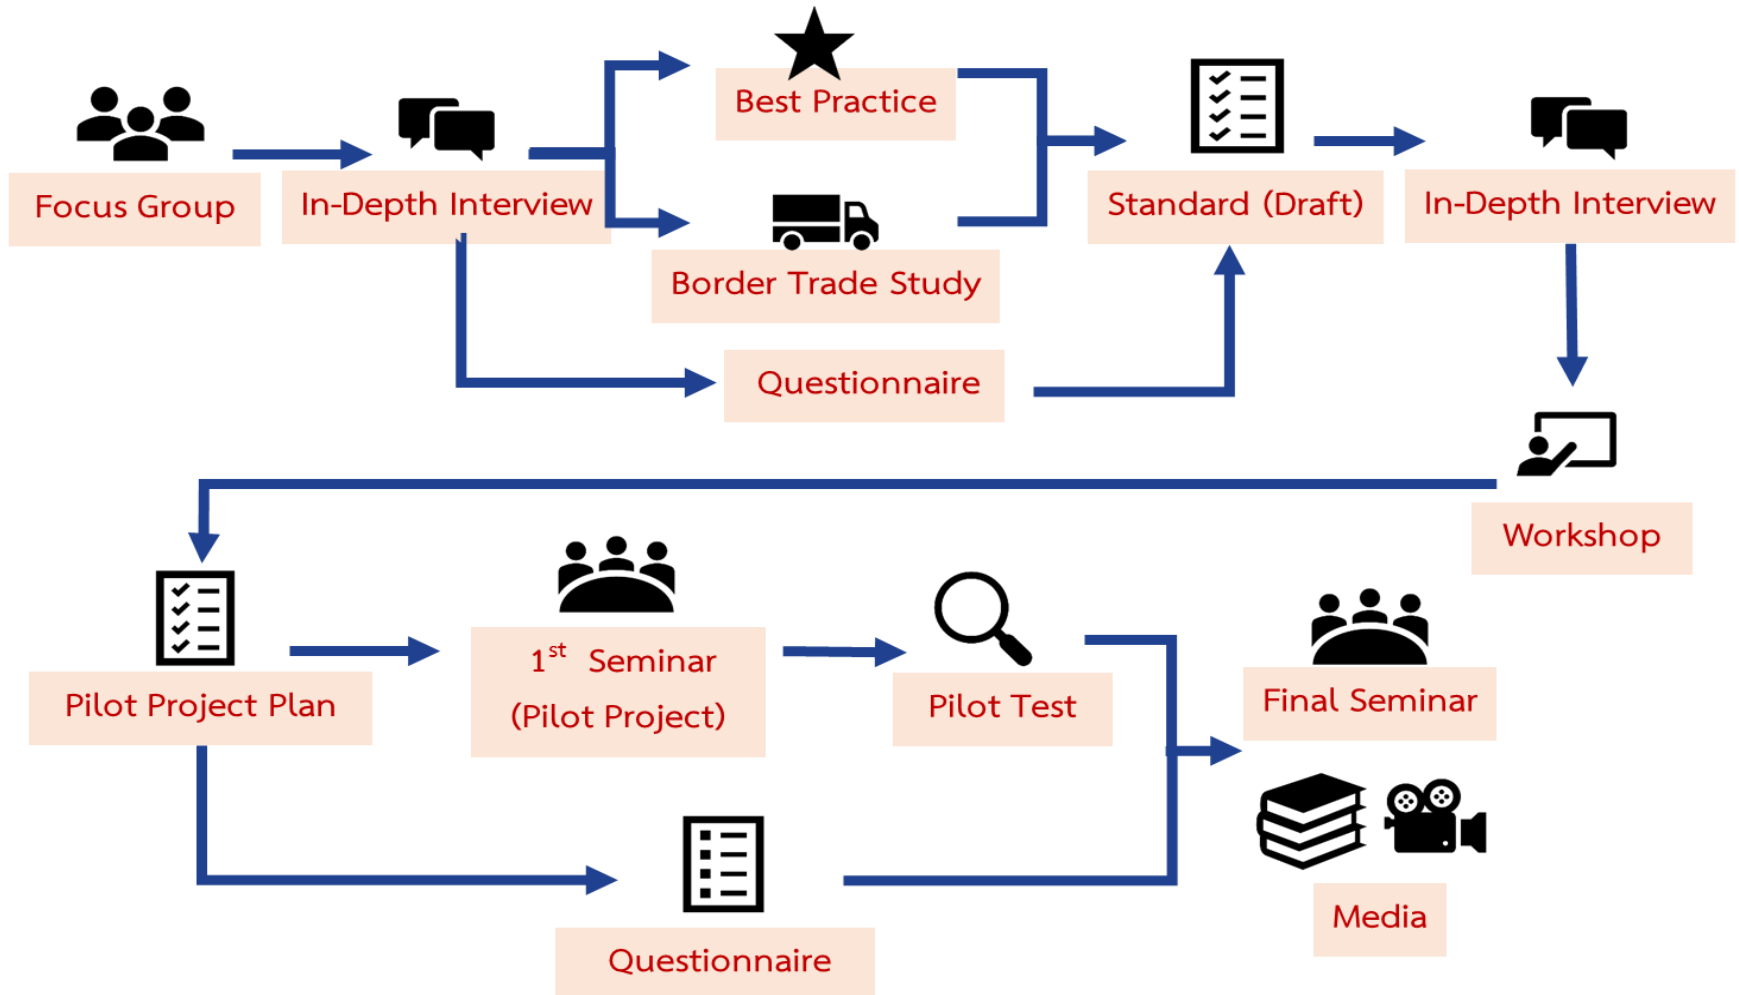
Focus Group

In-Depth Interview

Best Practice

Border Trade Study

Questionnaire

Standard (Draft)

In-Depth Interview

Workshop

Pilot Project Plan

$1^{st}$ Seminar (Pilot Project)

Pilot Test

Final Seminar

Media

Questionnaire